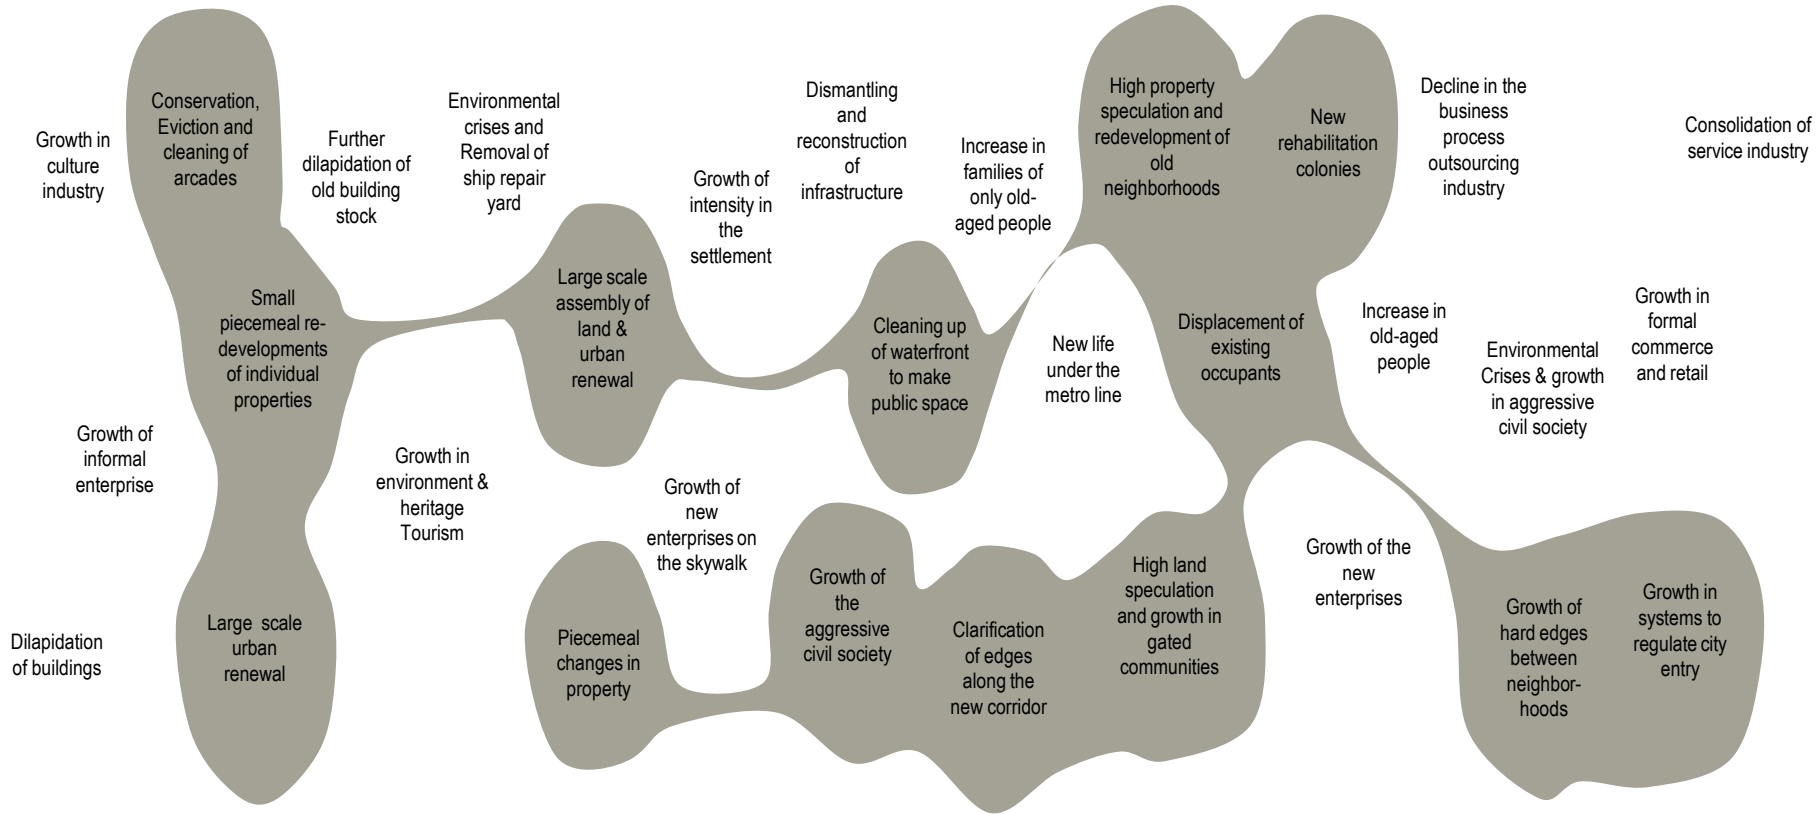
Growth in culture industry

Conservation, Eviction and cleaning of arcades

Further dilapidation of old building stock

Environmental crises and Removal of ship repair yard

Growth of intensity in the settlement

Dismantling and reconstruction of infrastructure

Increase in families of only old-aged people

High property speculation and redevelopment of old neighborhoods

New rehabilitation colonies

Decline in the business process outsourcing industry

Consolidation of service industry

Small piecemeal re-developments of individual properties

Large scale assembly of land & urban renewal

Cleaning up of waterfront to make public space

New life under the metro line

Displacement of existing occupants

Increase in old-aged people

Environmental Crises & growth in aggressive civil society

Growth in formal commerce and retail

Growth of informal enterprise

Growth in environment & heritage Tourism

Growth of new enterprises on the skywalk

Growth of the new enterprises

Dilapidation of buildings

Large scale urban renewal

Piecemeal changes in property

Growth of the aggressive civil society

Clarification of edges along the new corridor

High land speculation and growth in gated communities

Growth of hard edges between neighbor-hoods

Growth in systems to regulate city entry